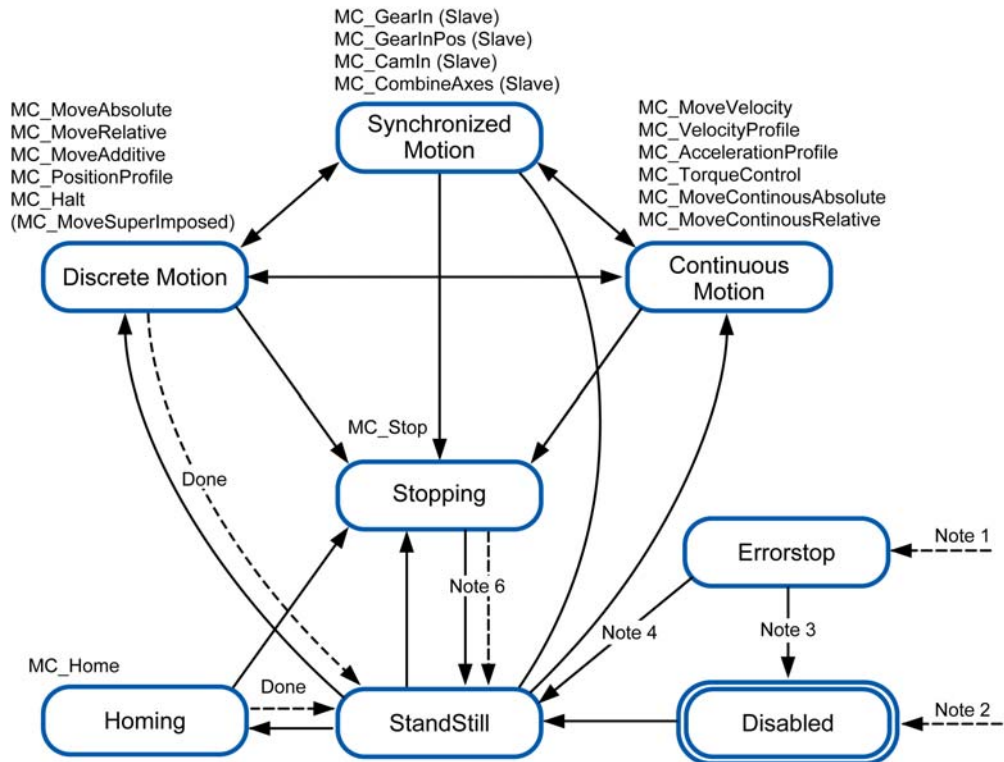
MC_GearIn (Slave)
MC_GearInPos (Slave)
MC_CamIn (Slave)
MC_CombineAxes (Slave)

MC_MoveAbsolute
MC_MoveRelative
MC_MoveAdditive
MC_PositionProfile
MC_Halt
(MC_MoveSuperImposed)

Synchronized Motion

MC_MoveVelocity
MC_VelocityProfile
MC_AccelerationProfile
MC_TorqueControl
MC_MoveContinousAbsolute
MC_MoveContinousRelative

Discrete Motion

Continuous Motion

MC_Stop

Done

Stopping

Errorstop

Note 1

Note 6

Note 4

Note 3

MC_Home

Done

Homing

StandStill

Disabled

Note 2